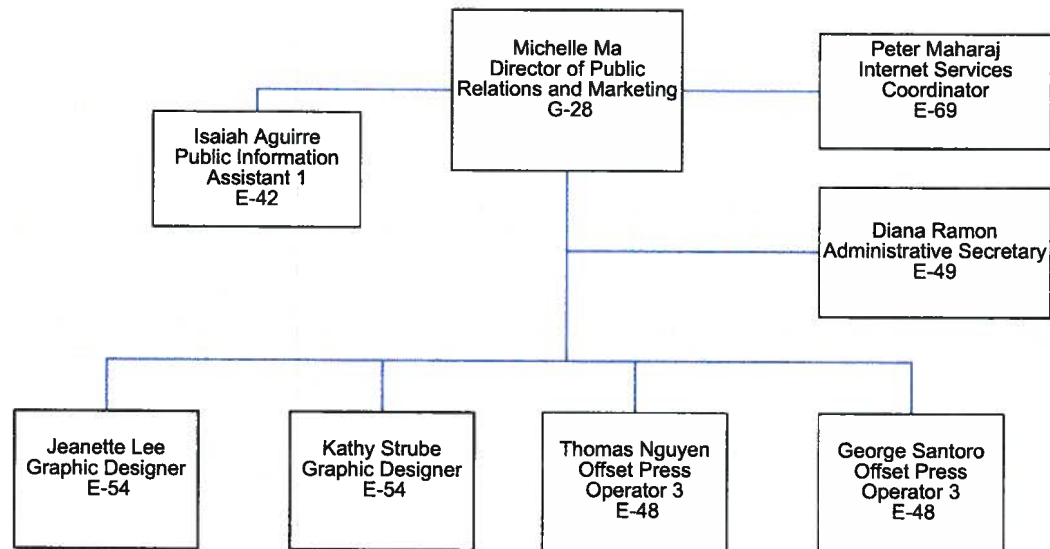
Michelle Ma
Director of Public Relations and Marketing
G-28

Isaiah Aguirre
Public Information Assistant 1
E-42

Peter Maharaj
Internet Services Coordinator
E-69

Diana Ramon
Administrative Secretary
E-49

Jeanette Lee
Graphic Designer
E-54

Kathy Strube
Graphic Designer
E-54

Thomas Nguyen
Offset Press Operator 3
E-48

George Santoro
Offset Press Operator 3
E-48